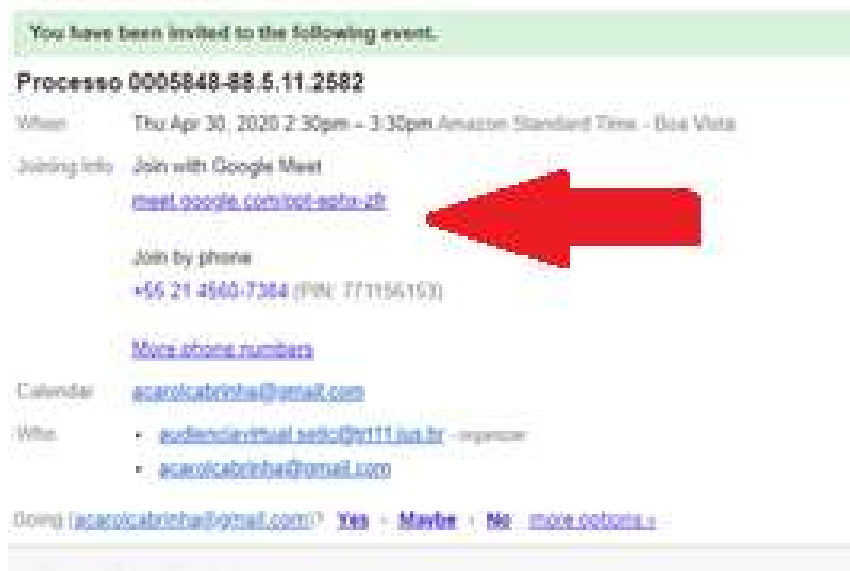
You have been invited to the following event.

Processo 0005848-88.5.11.2582

When Thu Apr 30, 2020 2:30pm – 3:30pm Amazon Standard Time - Boa Vista

Joining info Join with Google Meet
meet.google.com/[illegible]

Join by phone
+55 21 4560-7364 (PIN: 771156153)

More phone numbers

Calendar acarolcabrinha@gmail.com

Who
• audienciavirtual.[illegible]@trt11.jus.br - organizer
• acarolcabrinha@gmail.com

Going (acarolcabrinha@gmail.com)? Yes - Maybe - No more options »